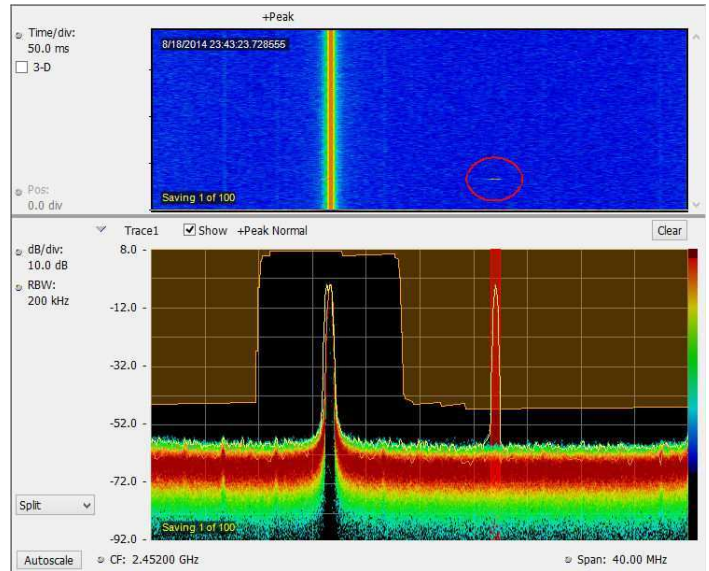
+Peak

Time/div:
50.0 ms

3-D

8/18/2014 23:43:23.728555

Pos:
0.0 div

Saving 1 of 100

Trace1 Show +Peak Normal

Clear

dB/div:
10.0 dB

RBW:
200 kHz

8.0 -

-12.0 -

-32.0 -

-52.0 -

-72.0 -

-92.0 -

Saving 1 of 100

Split

Autoscale

CF: 2.45200 GHz

Span: 40.00 MHz